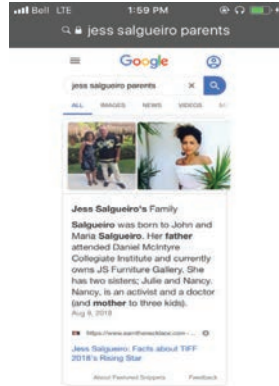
Bell LTE 1:59 PM

jess salgueiro parents

Google

jess salgueiro parents

ALL IMAGES NEWS VIDEOS

Jess Salgueiro's Family

Salgueiro was born to John and Maria Salgueiro. Her father attended Daniel McIntyre Collegiate Institute and currently owns JS Furniture Gallery. She has two sisters; Julie and Nancy. Nancy, is an activist and a doctor (and mother to three kids).

Aug 9, 2018

https://www.earthsnecklace.com

Jess Salgueiro: Facts about TIFF 2018's Rising Star

About Featured Snippets Feedback